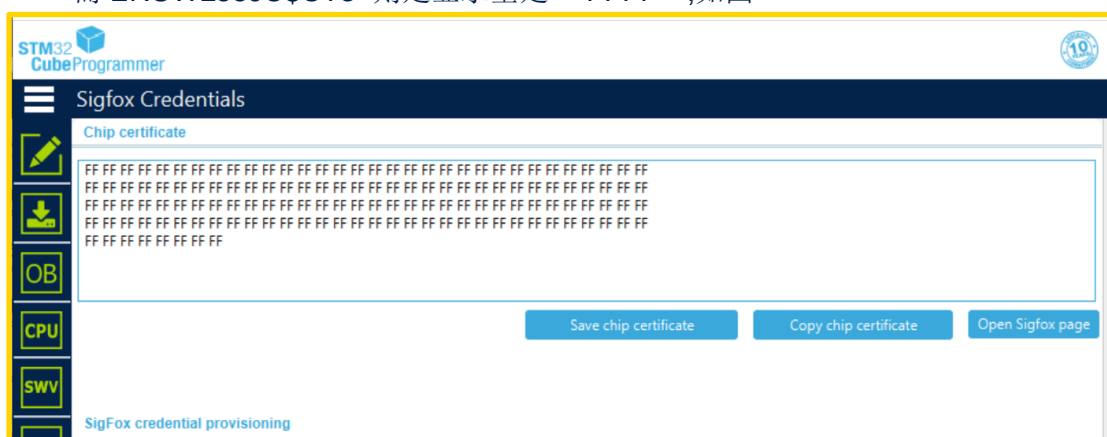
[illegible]

STM32 CubeProgrammer

10

Sigfox Credentials

Chip certificate

FF FF FF FF FF FF FF FF FF FF FF FF FF FF FF FF FF FF FF FF FF FF FF FF FF FF FF FF FF FF FF FF
FF FF FF FF FF FF FF FF FF FF FF FF FF FF FF FF FF FF FF FF FF FF FF FF FF FF FF FF FF FF FF FF
FF FF FF FF FF FF FF FF FF FF FF FF FF FF FF FF FF FF FF FF FF FF FF FF FF FF FF FF FF FF FF FF
FF FF FF FF FF FF FF FF FF FF FF FF FF FF FF FF FF FF FF FF FF FF FF FF FF FF FF FF FF FF FF FF
FF FF FF FF FF FF FF FF

Save chip certificate

Copy chip certificate

Open Sigfox page

OB

CPU

SWV

SigFox credential provisioning